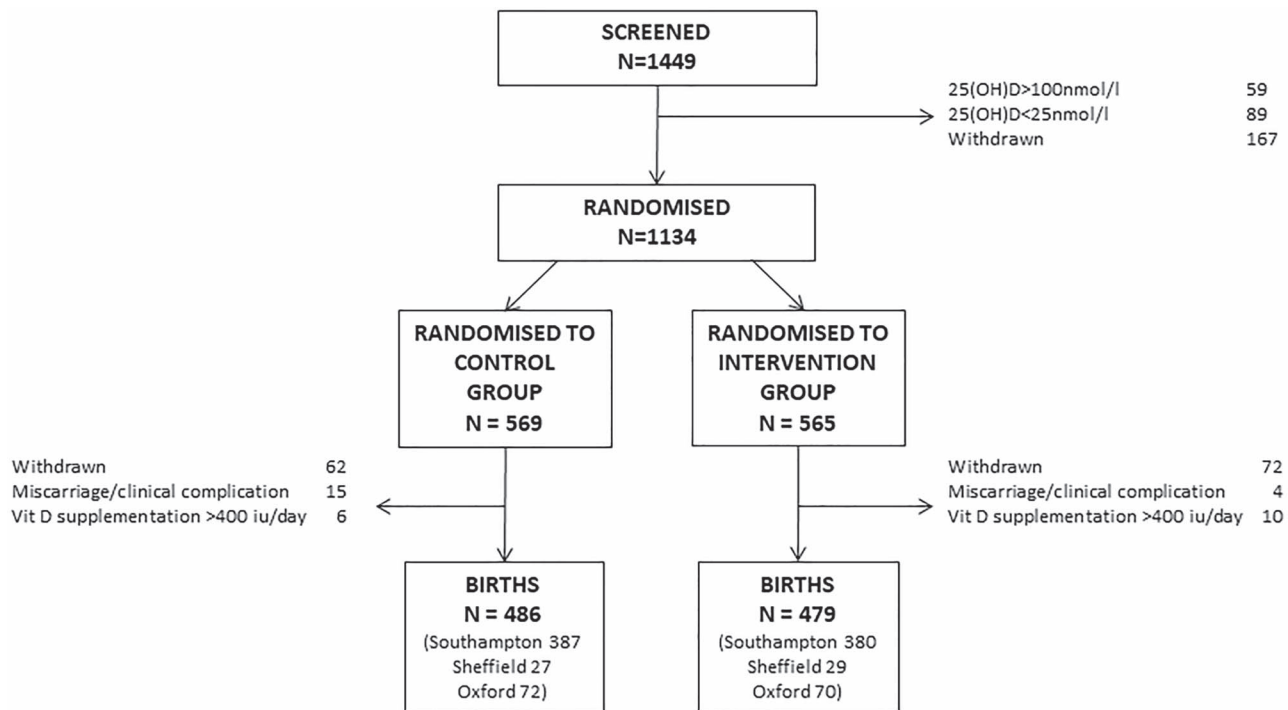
SCREENED
N=1449

25(OH)D>100nmol/l 59
25(OH)D<25nmol/l 89
Withdrawn 167

RANDOMISED
N=1134

RANDOMISED TO CONTROL GROUP
N = 569

RANDOMISED TO INTERVENTION GROUP
N = 565

Withdrawn 62
Miscarriage/clinical complication 15
Vit D supplementation >400 iu/day 6

Withdrawn 72
Miscarriage/clinical complication 4
Vit D supplementation >400 iu/day 10

BIRTHS
N = 486
(Southampton 387
Sheffield 27
Oxford 72)

BIRTHS
N = 479
(Southampton 380
Sheffield 29
Oxford 70)